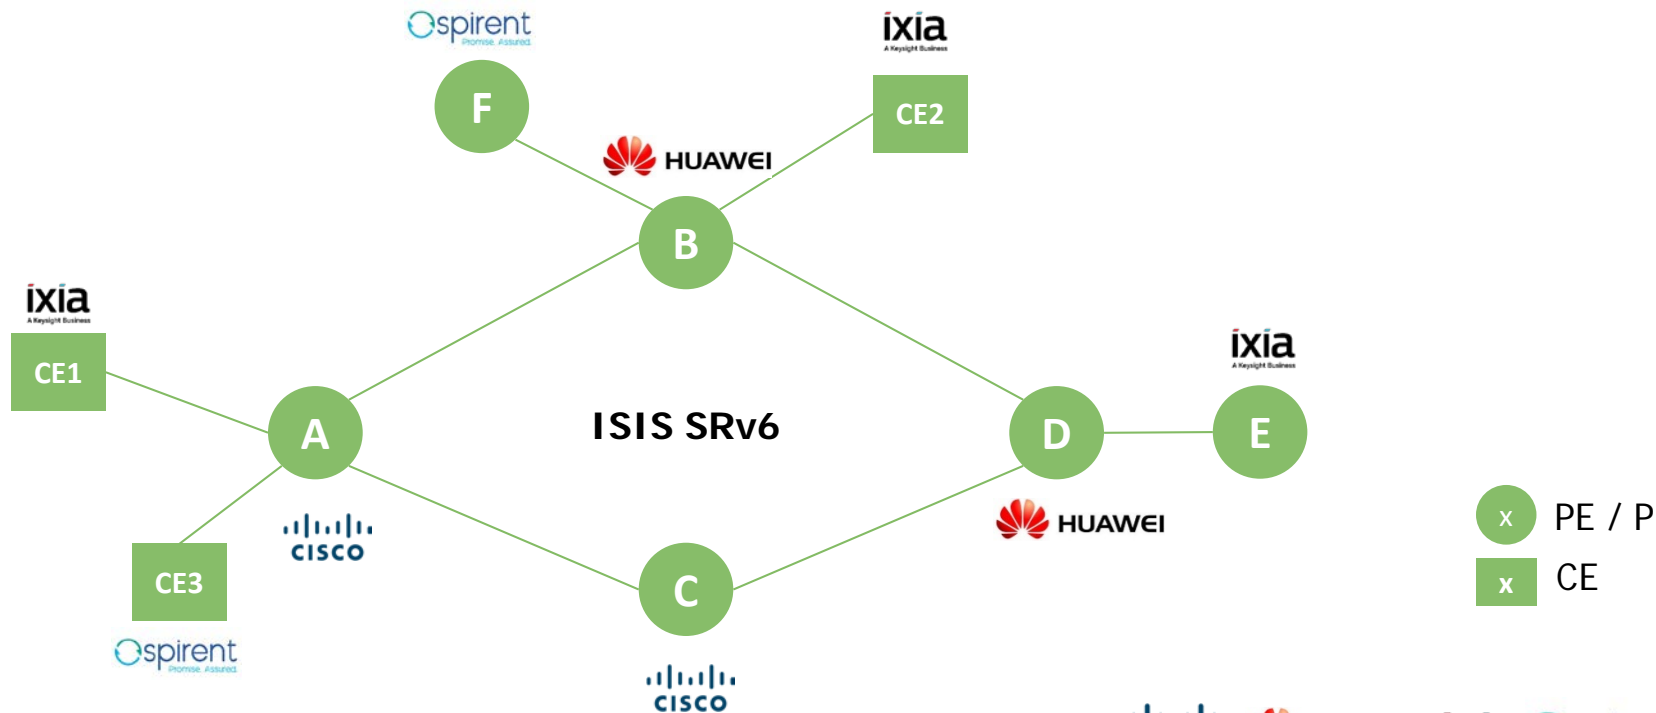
spirent
Promise. Assured.

ixia
A Keysight Business

F

CE2

HUAWEI

B

ixia
A Keysight Business

CE1

ixia
A Keysight Business

ISIS SRv6

A

D

E

cisco

HUAWEI

x PE / P

x CE

CE3

C

spirent
Promise. Assured.

cisco